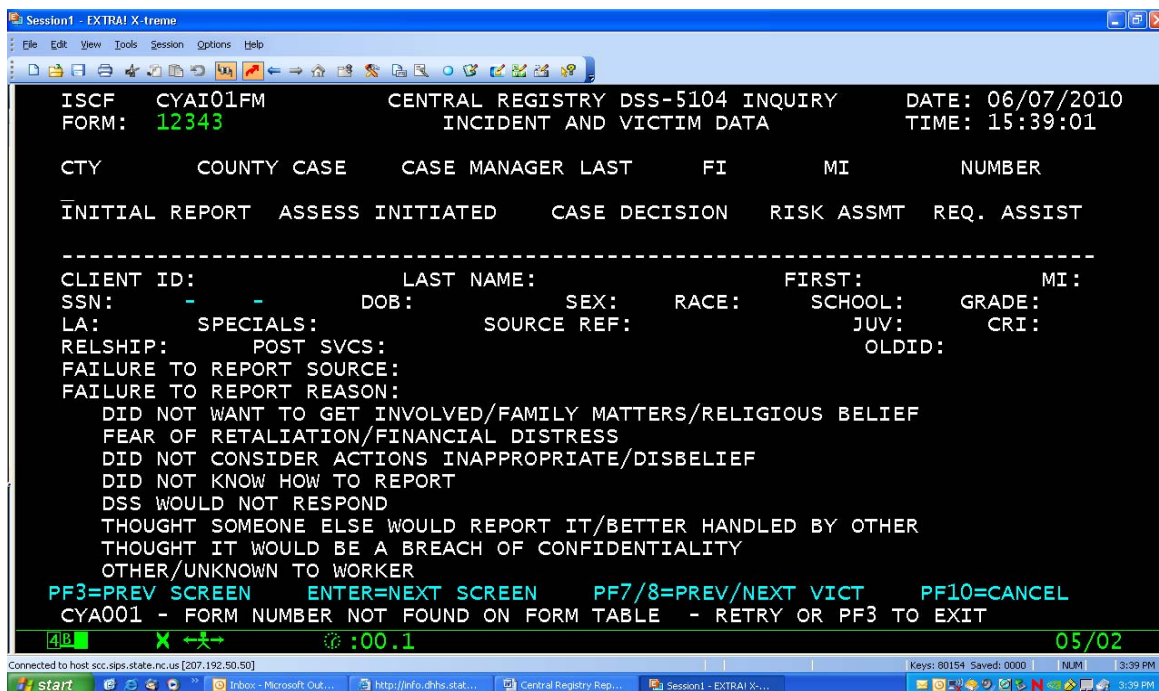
Session1 - EXTRA! X-treme

File Edit View Tools Session Options Help

ISCF CYAI01FM CENTRAL REGISTRY DSS-5104 INQUIRY DATE: 06/07/2010
FORM: 12343 INCIDENT AND VICTIM DATA TIME: 15:39:01

CTY COUNTY CASE CASE MANAGER LAST FI MI NUMBER

INITIAL REPORT ASSESS INITIATED CASE DECISION RISK ASSMT REQ. ASSIST

------------------------------------------------------------------------

CLIENT ID: LAST NAME: FIRST: MI:
SSN: - - DOB: SEX: RACE: SCHOOL: GRADE:
LA: SPECIALS: SOURCE REF: JUV: CRI:
RELSHIP: POST SVCS: OLDID:
FAILURE TO REPORT SOURCE:
FAILURE TO REPORT REASON:
DID NOT WANT TO GET INVOLVED/FAMILY MATTERS/RELIGIOUS BELIEF
FEAR OF RETALIATION/FINANCIAL DISTRESS
DID NOT CONSIDER ACTIONS INAPPROPRIATE/DISBELIEF
DID NOT KNOW HOW TO REPORT
DSS WOULD NOT RESPOND
THOUGHT SOMEONE ELSE WOULD REPORT IT/BETTER HANDLED BY OTHER
THOUGHT IT WOULD BE A BREACH OF CONFIDENTIALITY
OTHER/UNKNOWN TO WORKER
PF3=PREV SCREEN ENTER=NEXT SCREEN PF7/8=PREV/NEXT VICT PF10=CANCEL
CYA001 - FORM NUMBER NOT FOUND ON FORM TABLE - RETRY OR PF3 TO EXIT

4B X :00.1 05/02

Connected to host scc.sips.state.nc.us [207.192.50.50] Keys: 80154 Saved: 0000 NUM 3:39 PM

start Inbox - Microsoft Out... http://info.dhhs.stat... Central Registry Rep... Session1 - EXTRA! X-... 3:39 PM